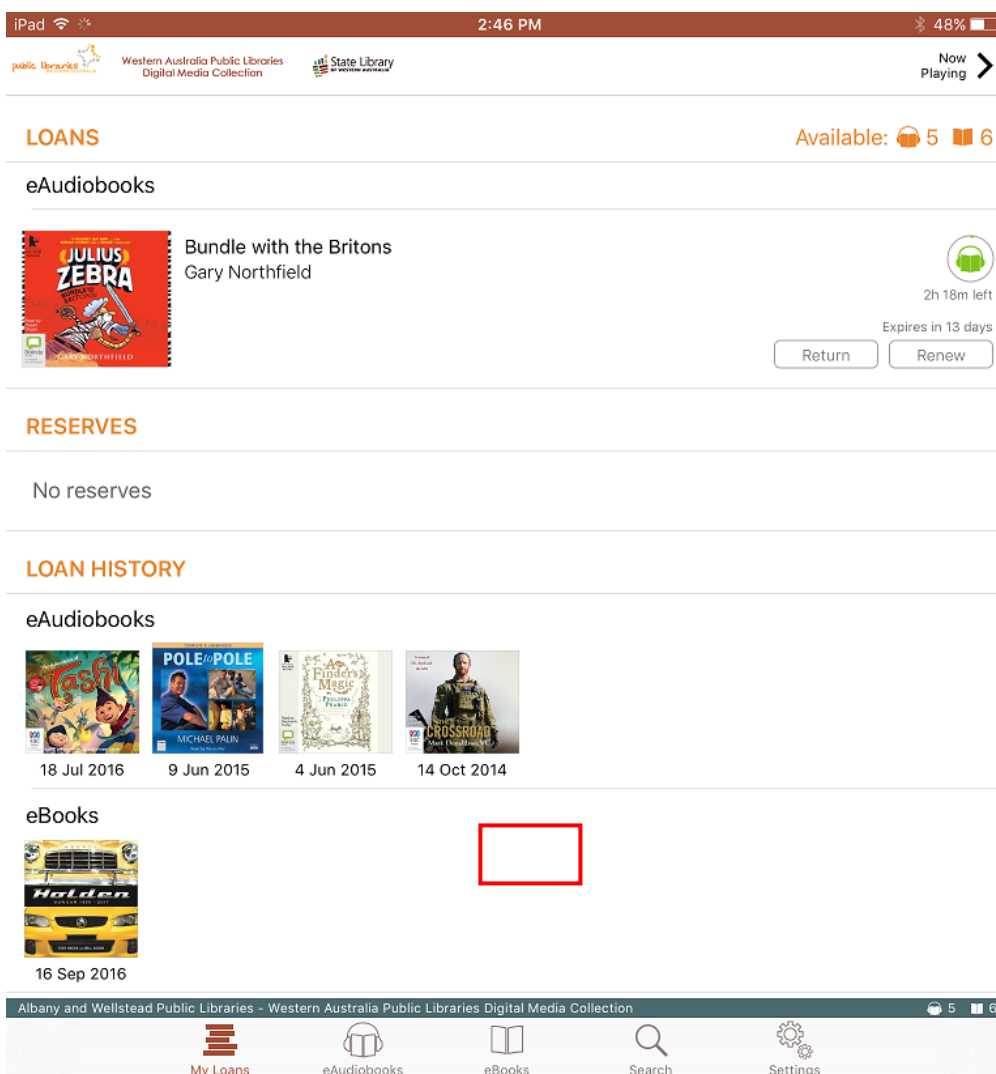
iPad 2:46 PM 48%

public libraries Western Australia Public Libraries Digital Media Collection State Library Now Playing

LOANS Available: 5 6

eAudiobooks

JULIUS ZEBRA

Bundle with the Britons
Gary Northfield

2h 18m left

Expires in 13 days

Return Renew

RESERVES

No reserves

LOAN HISTORY

eAudiobooks

Tashi

POLE to POLE
MICHAEL PALIN

A Finder's Magic

CROSSROAD
Mark Donaldson VC

18 Jul 2016 9 Jun 2015 4 Jun 2015 14 Oct 2014

eBooks

Holden

16 Sep 2016

Albany and Wellstead Public Libraries - Western Australia Public Libraries Digital Media Collection 5 6

My Loans eAudiobooks eBooks Search Settings